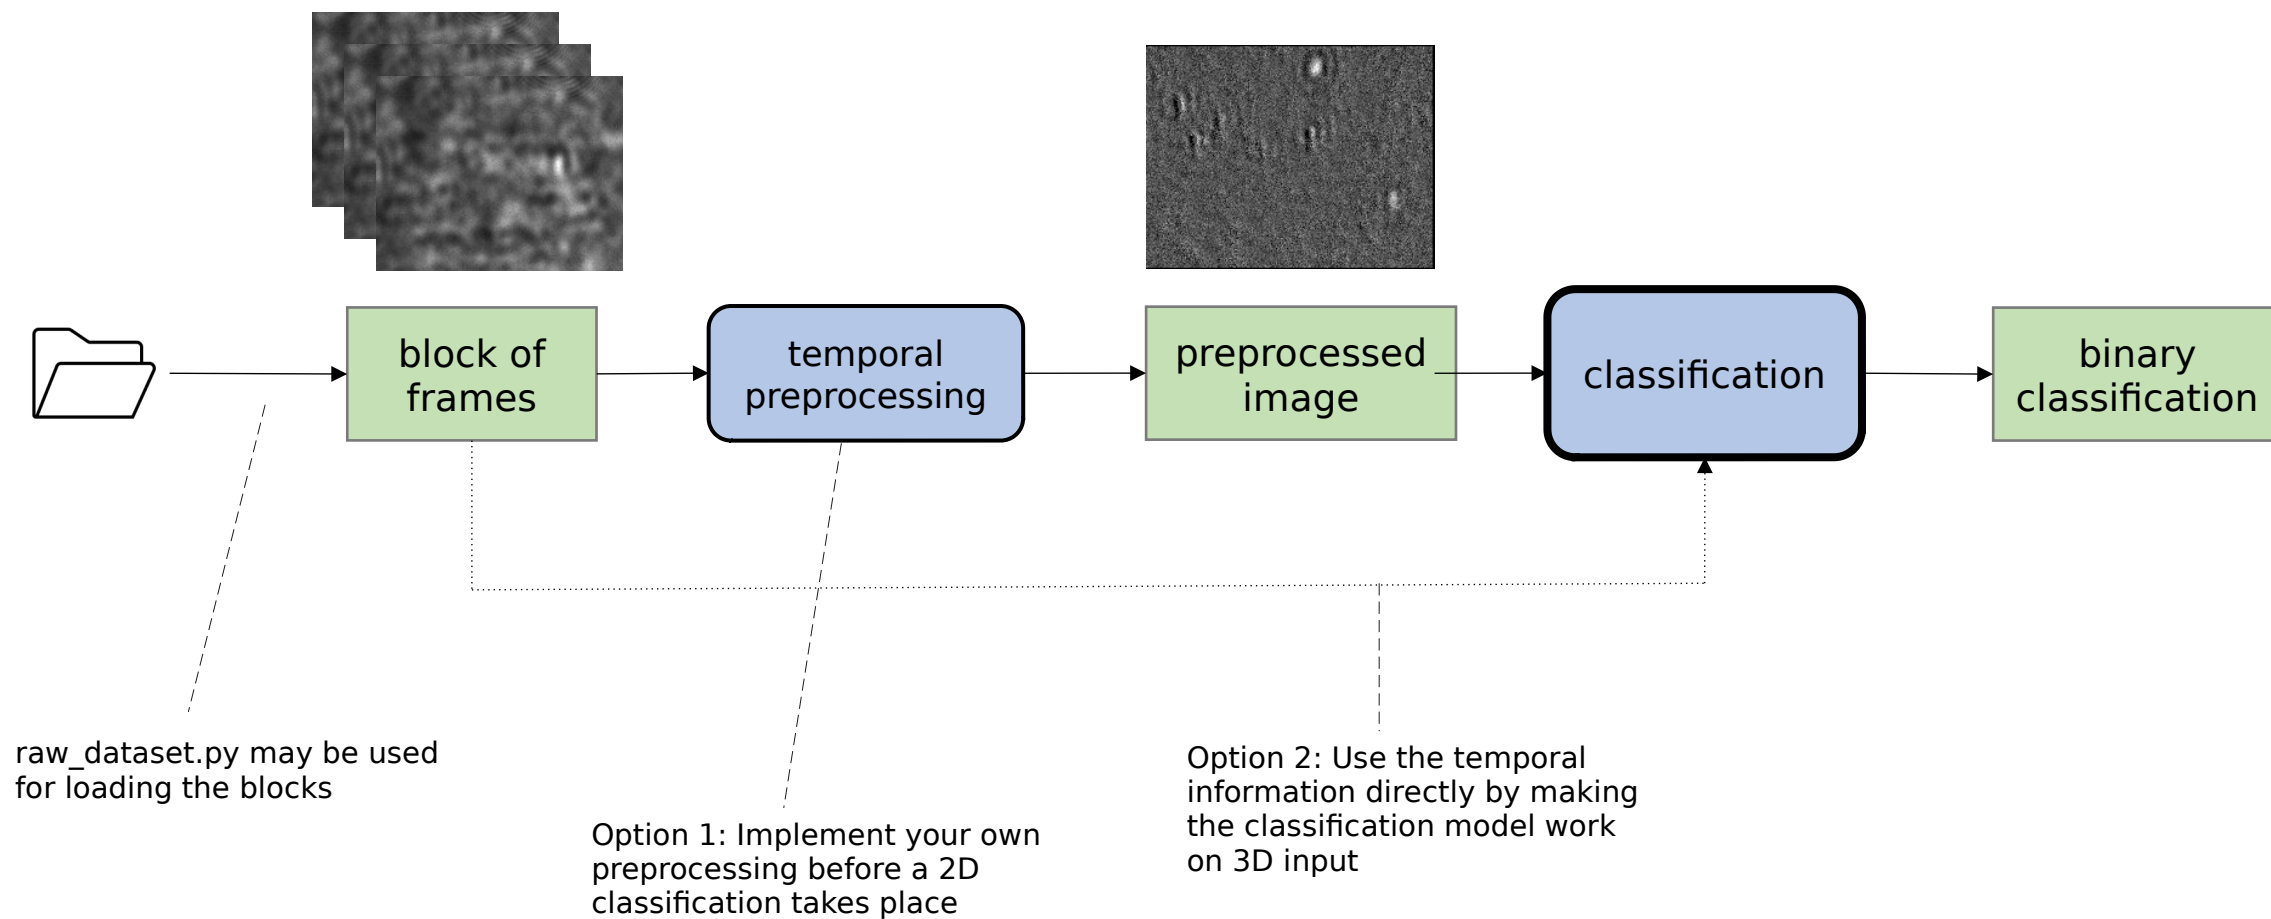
block of frames

temporal preprocessing

preprocessed image

classification

binary classification

raw_dataset.py may be used for loading the blocks

Option 1: Implement your own preprocessing before a 2D classification takes place

Option 2: Use the temporal information directly by making the classification model work on 3D input